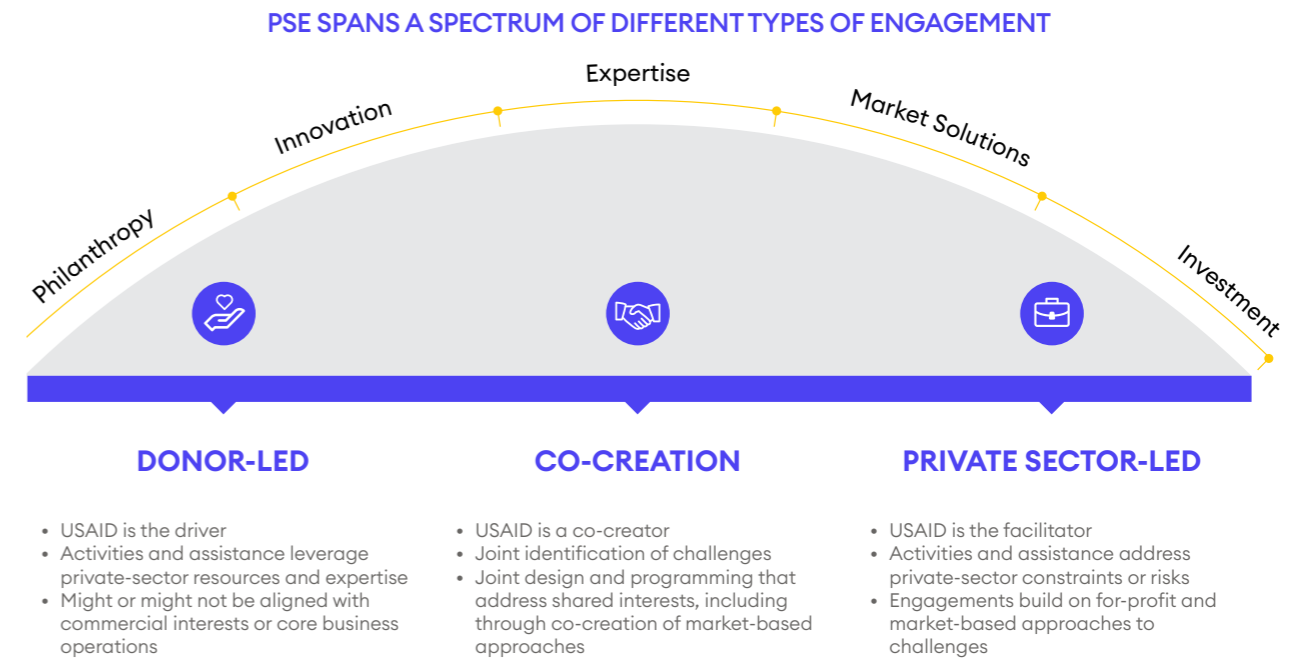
PSE SPANS A SPECTRUM OF DIFFERENT TYPES OF ENGAGEMENT

Philanthropy

Innovation

Expertise

Market Solutions

Investment

DONOR-LED

CO-CREATION

PRIVATE SECTOR-LED

- USAID is the driver
- Activities and assistance leverage private-sector resources and expertise
- Might or might not be aligned with commercial interests or core business operations

- USAID is a co-creator
- Joint identification of challenges
- Joint design and programming that address shared interests, including through co-creation of market-based approaches

- USAID is the facilitator
- Activities and assistance address private-sector constraints or risks
- Engagements build on for-profit and market-based approaches to challenges